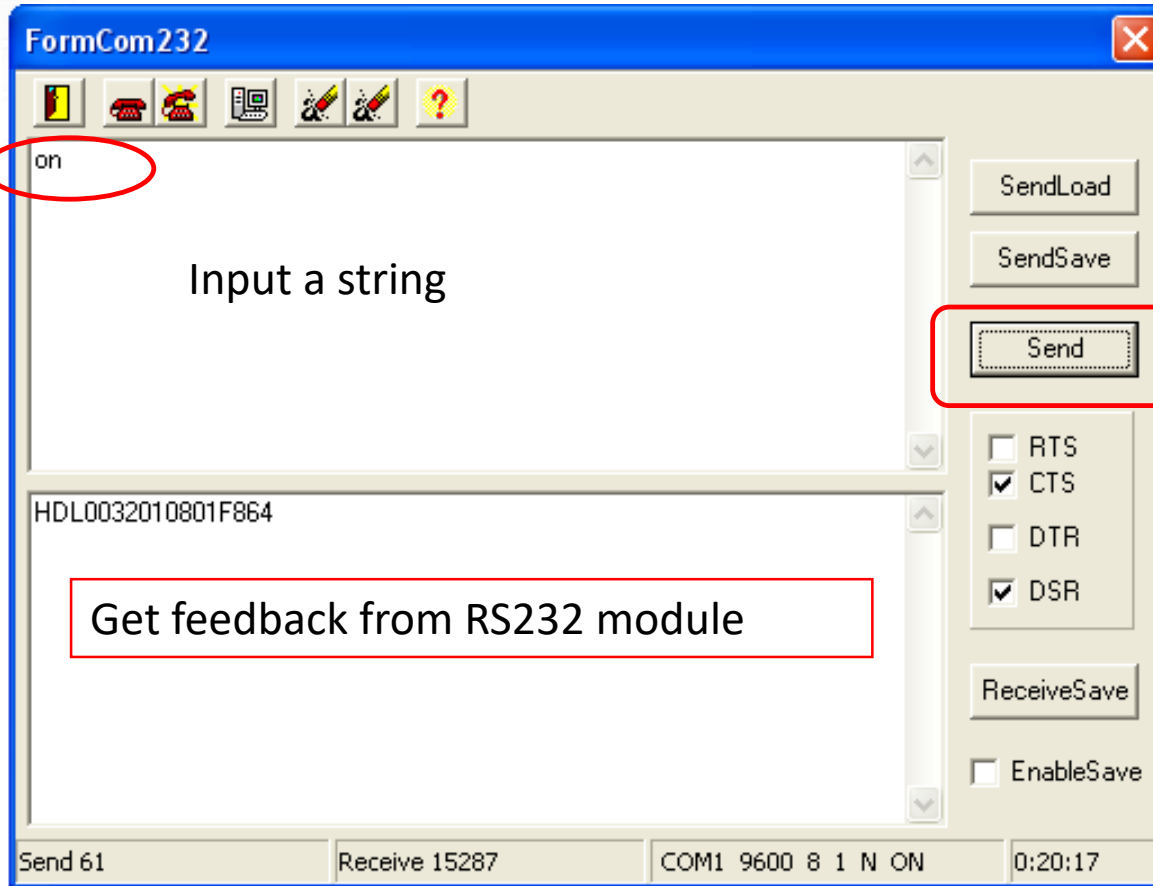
FormCom232

on

Input a string

SendLoad

SendSave

Send

RTS
CTS
DTR
DSR

HDL0032010801F864

Get feedback from RS232 module

ReceiveSave

EnableSave

Send 61 | Receive 15287 | COM1 9600 8 1 N ON | 0:20:17